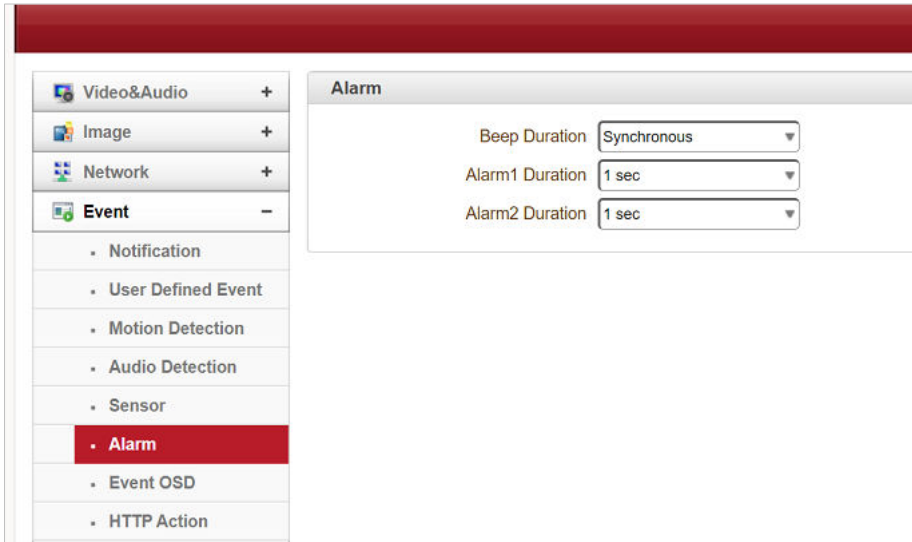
Video&Audio +
Image +
Network +
Event −
· Notification
· User Defined Event
· Motion Detection
· Audio Detection
· Sensor
· Alarm
· Event OSD
· HTTP Action

Alarm

Beep Duration Synchronous
Alarm1 Duration 1 sec
Alarm2 Duration 1 sec